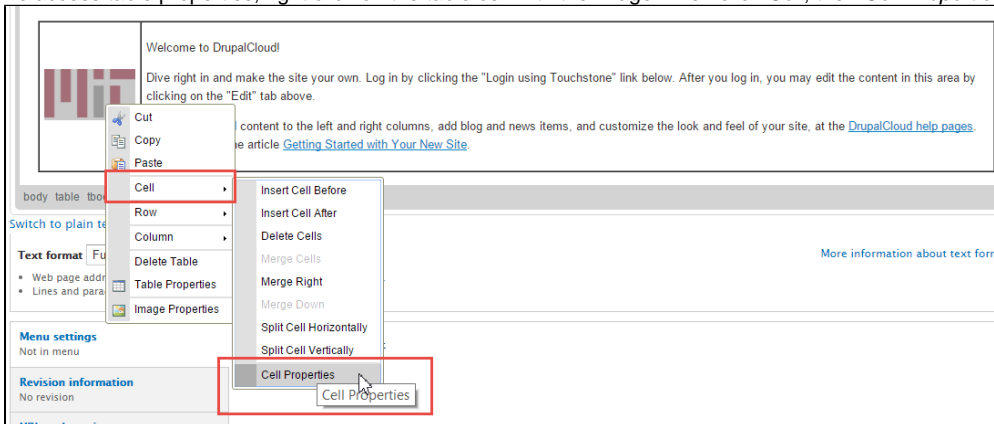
Welcome to DrupalCloud!

Dive right in and make the site your own. Log in by clicking the "Login using Touchstone" link below. After you log in, you may edit the content in this area by clicking on the "Edit" tab above.

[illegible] content to the left and right columns, add blog and news items, and customize the look and feel of your site, at the DrupalCloud help pages. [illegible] the article Getting Started with Your New Site.

Cut
Copy
Paste
Cell
Row
Column
Delete Table
Table Properties
Image Properties

Insert Cell Before
Insert Cell After
Delete Cells
Merge Cells
Merge Right
Merge Down
Split Cell Horizontally
Split Cell Vertically
Cell Properties

Cell Properties

body table tbo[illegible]

Switch to plain te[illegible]

Text format Fu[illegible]

• Web page addr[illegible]
• Lines and para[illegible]

More information about text for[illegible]

Menu settings
Not in menu

Revision information
No revision